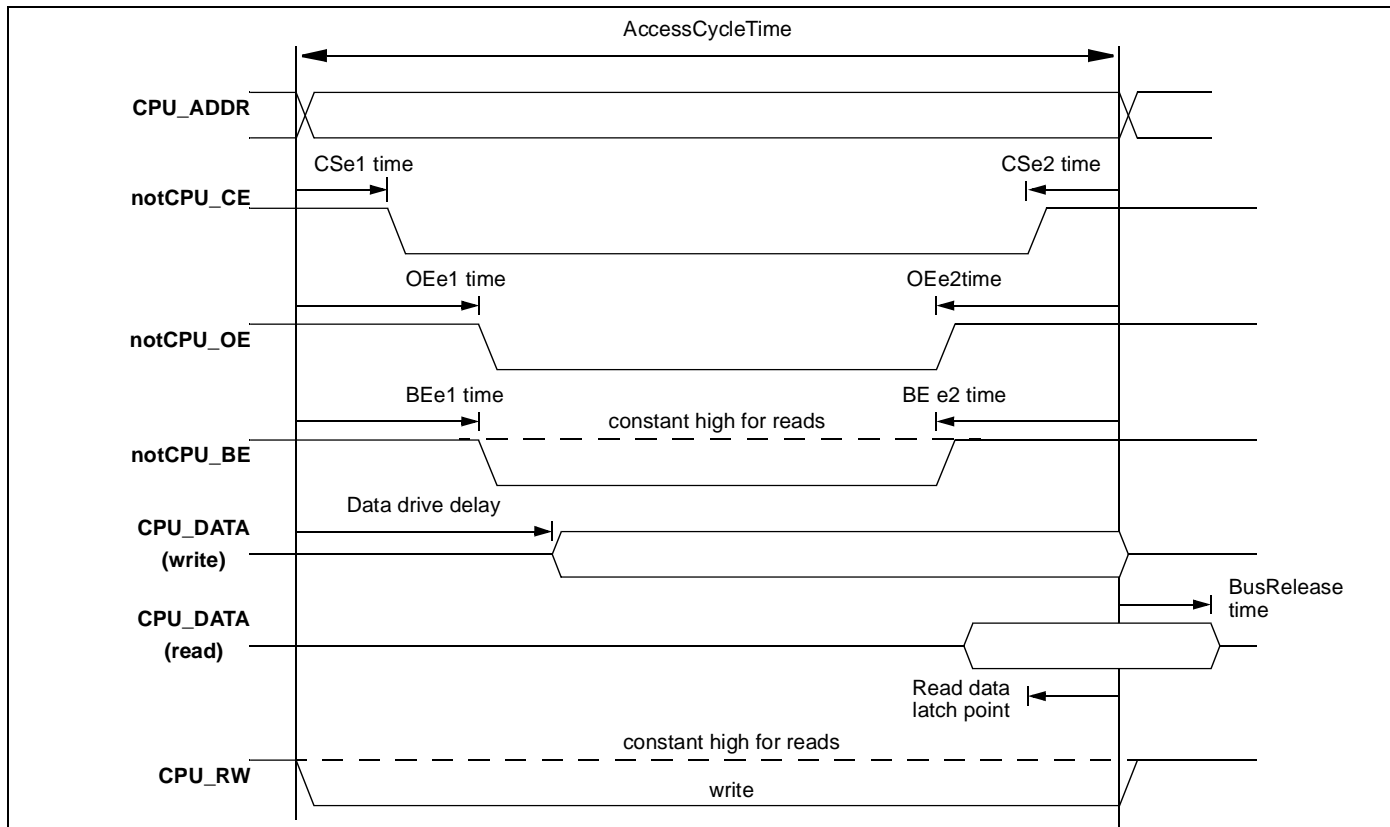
AccessCycleTime

CPU_ADDR

CSe1 time

CSe2 time

notCPU_CE

OEe1 time

OEe2time

notCPU_OE

BEe1 time

BE e2 time

constant high for reads

notCPU_BE

Data drive delay

CPU_DATA
(write)

BusRelease time

CPU_DATA
(read)

Read data latch point

constant high for reads

CPU_RW

write